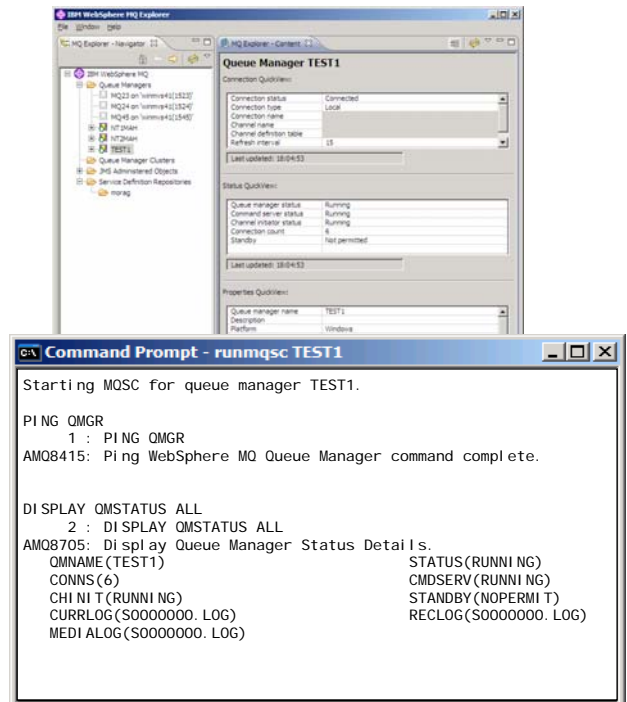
IBM WebSphere MQ Explorer
File Window Help
MQ Explorer - Navigator
IBM WebSphere MQ
Queue Managers
MQ23 on 'winmvs41(1523)'
MQ24 on 'winmvs41(1524)'
MQ45 on 'winmvs41(1545)'
NT1MAH
NT2MAH
TEST1
Queue Manager Clusters
JMS Administered Objects
Service Definition Repositories
morag

MQ Explorer - Content
Queue Manager TEST1
Connection QuickView:

| | |
|---|---|
| Connection status | Connected |
| Connection type | Local |
| Connection name | |
| Channel name | |
| Channel definition table | |
| Refresh interval | 15 |

Last updated: 18:04:53

Status QuickView:

| | |
|---|---|
| Queue manager status | Running |
| Command server status | Running |
| Channel initiator status | Running |
| Connection count | 6 |
| Standby | Not permitted |

Last updated: 18:04:53

Properties QuickView:

| | |
|---|---|
| Queue manager name | TEST1 |
| Description | |
| Platform | Windows |

Command Prompt - runmqsc TEST1
Starting MQSC for queue manager TEST1.

PING QMGR
1 : PING QMGR
AMQ8415: Ping WebSphere MQ Queue Manager command complete.

DISPLAY QMSTATUS ALL
2 : DISPLAY QMSTATUS ALL
AMQ8705: Display Queue Manager Status Details.
QMNAME(TEST1) STATUS(RUNNING)
CONNS(6) CMDSERV(RUNNING)
CHINIT(RUNNING) STANDBY(NOPERMIT)
CURRLOG(S0000000.LOG) RECLOG(S0000000.LOG)
MEDIALOG(S0000000.LOG)